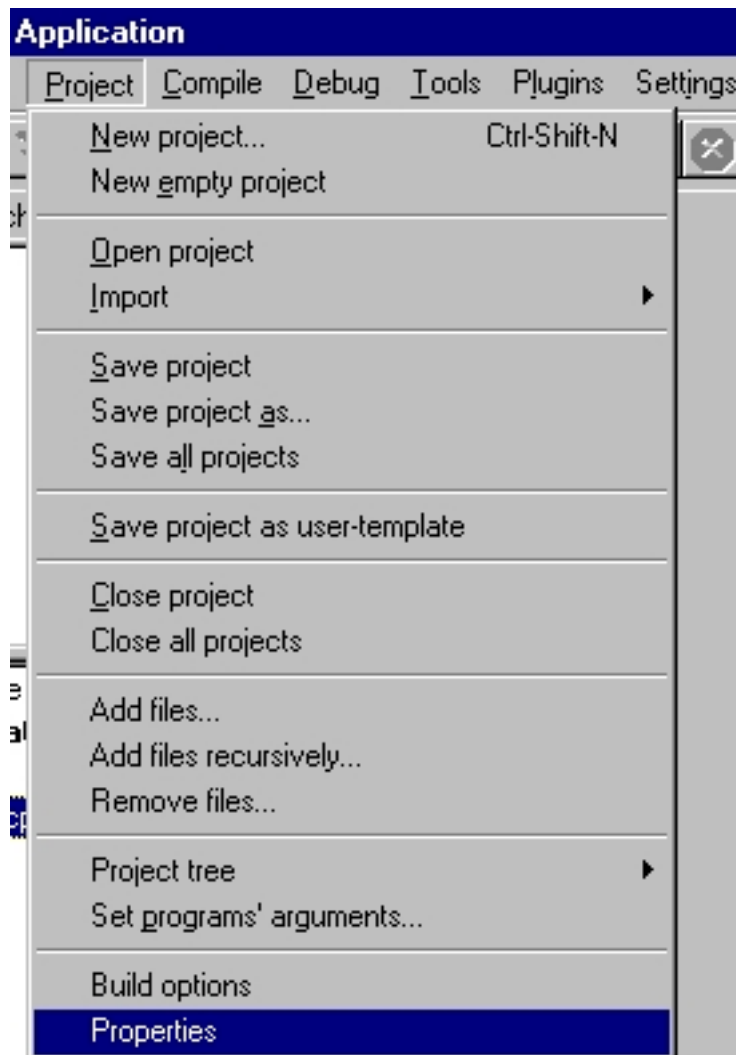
Application

Project Compile Debug Tools Plugins Settings

New project... Ctrl-Shift-N
New empty project

Open project
Import

Save project
Save project as...
Save all projects

Save project as user-template

Close project
Close all projects

Add files...
Add files recursively...
Remove files...

Project tree
Set programs' arguments...

Build options
Properties